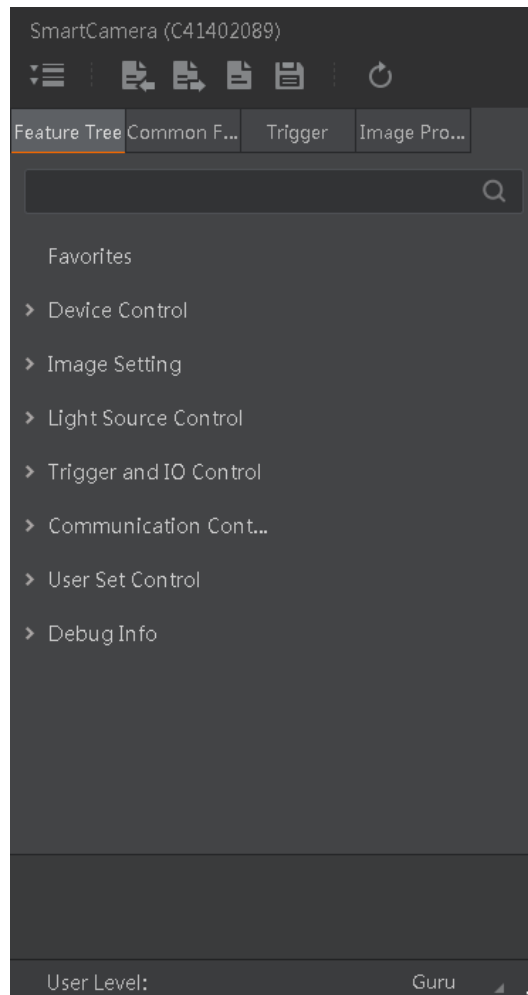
SmartCamera (C41402089)

Feature Tree Common F... Trigger Image Pro...

Favorites

> Device Control

> Image Setting

> Light Source Control

> Trigger and IO Control

> Communication Cont...

> User Set Control

> Debug Info

User Level: Guru